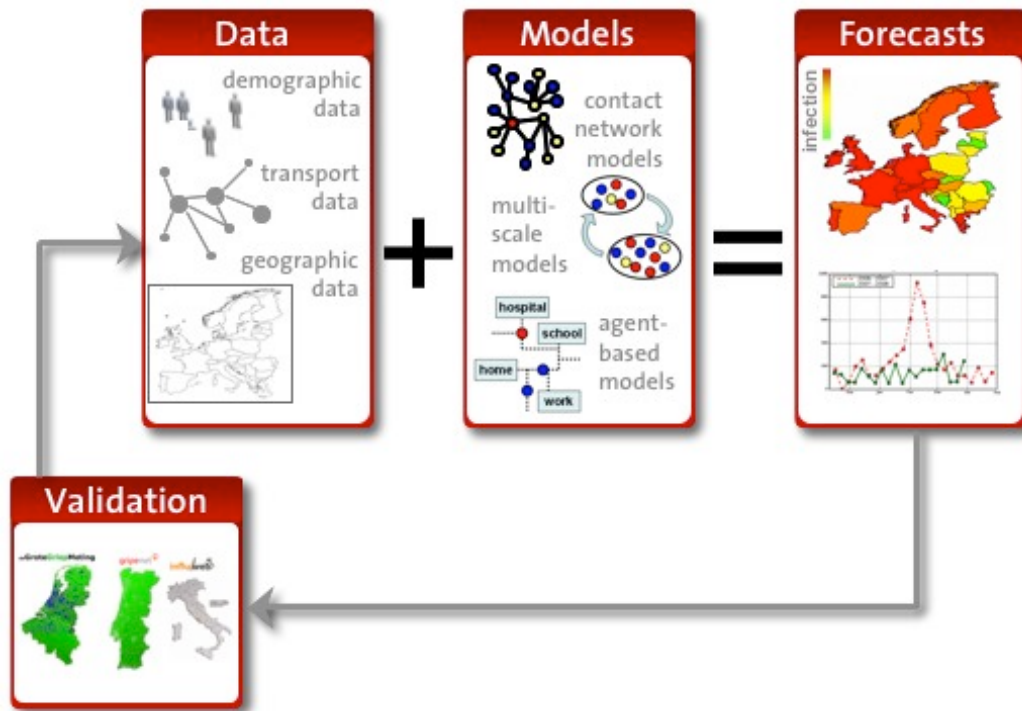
Data

demographic data

transport data

geographic data

+

Models

contact network models

multi-scale models

hospital

school

home

work

agent-based models

=

Forecasts

infection

Validation

deGroteGriepMeting

gripenet

influweb